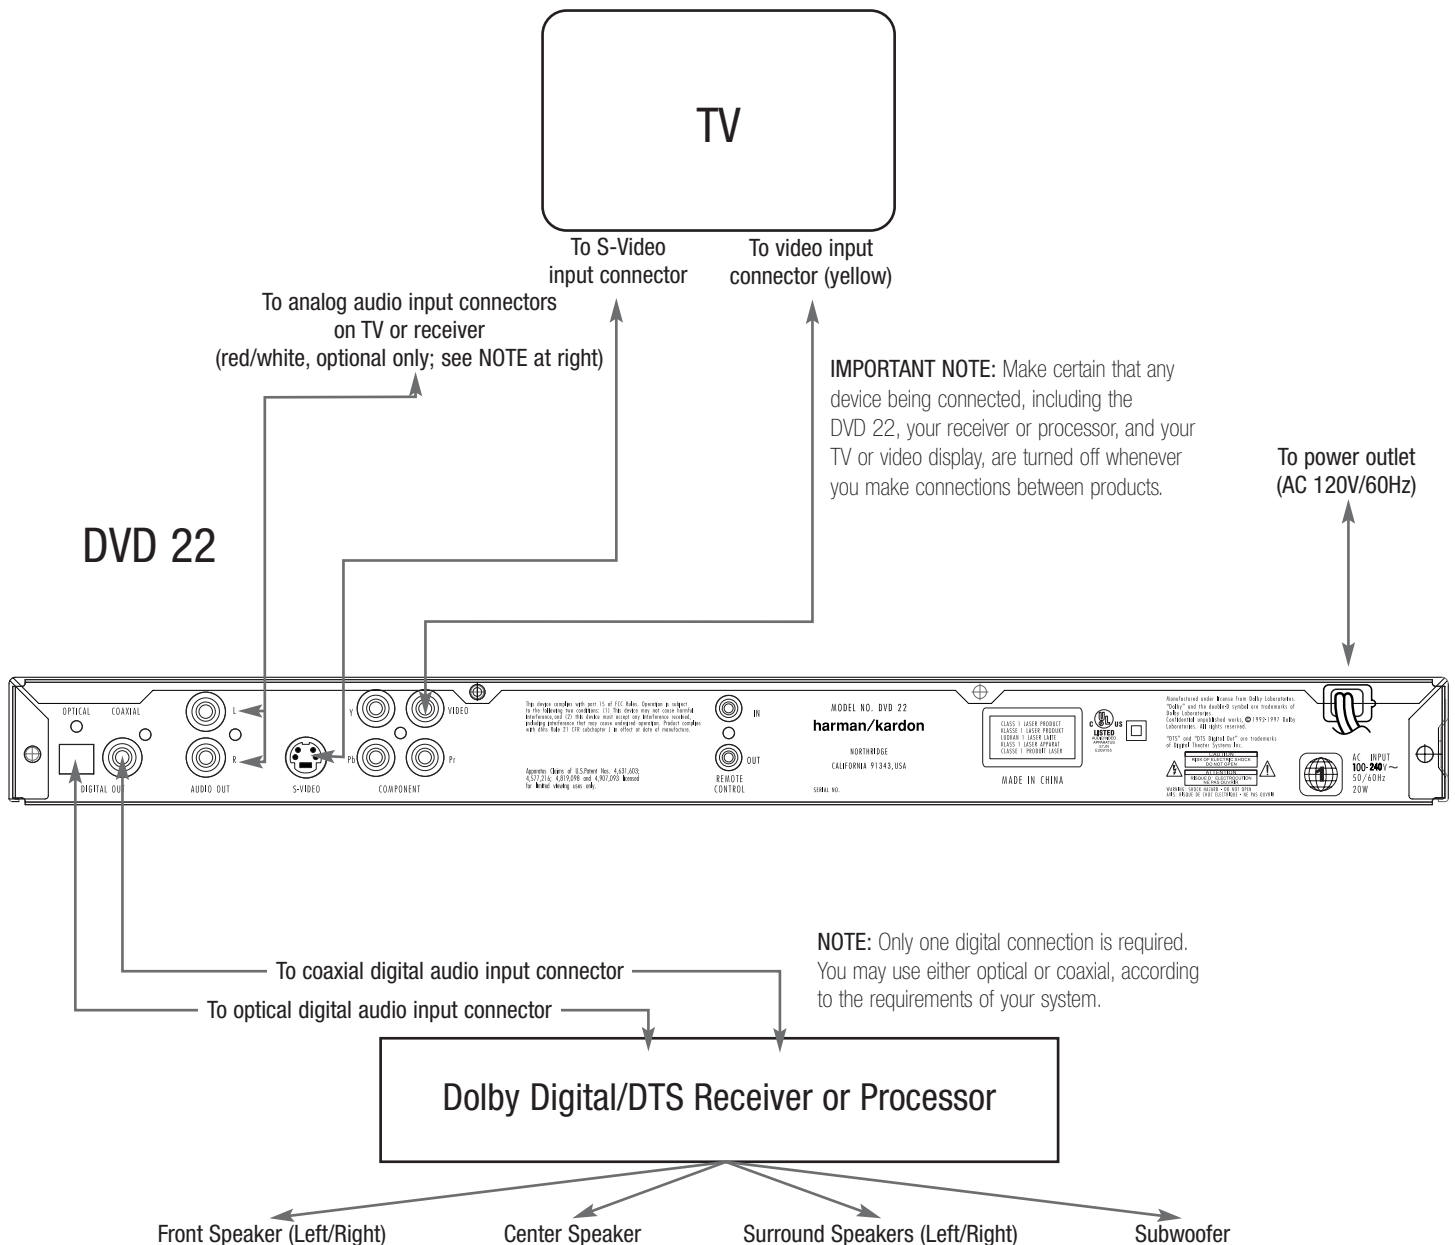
TV

To S-Video input connector

To video input connector (yellow)

To analog audio input connectors on TV or receiver (red/white, optional only; see NOTE at right)

IMPORTANT NOTE: Make certain that any device being connected, including the DVD 22, your receiver or processor, and your TV or video display, are turned off whenever you make connections between products.

To power outlet (AC 120V/60Hz)

DVD 22

OPTICAL COAXIAL DIGITAL OUT

L R AUDIO OUT

S-VIDEO

Y Pb Pr VIDEO COMPONENT

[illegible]

IN OUT REMOTE CONTROL

MODEL NO. DVD 22
harman/kardon
NORTHRIDGE
CALIFORNIA 91343, USA

SERIAL NO.

CLASS 1 LASER PRODUCT
KLASSE 1 LASER PRODUKT
LUOKAN 1 LASER LAITE
KLASS 1 LASER APPARAT
CLASSE 1 PRODUIT LASER

MADE IN CHINA

LISTED

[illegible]

AC INPUT 100-240V~ 50/60Hz 20W

NOTE: Only one digital connection is required. You may use either optical or coaxial, according to the requirements of your system.

To coaxial digital audio input connector

To optical digital audio input connector

Dolby Digital/DTS Receiver or Processor

Front Speaker (Left/Right)

Center Speaker

Surround Speakers (Left/Right)

Subwoofer